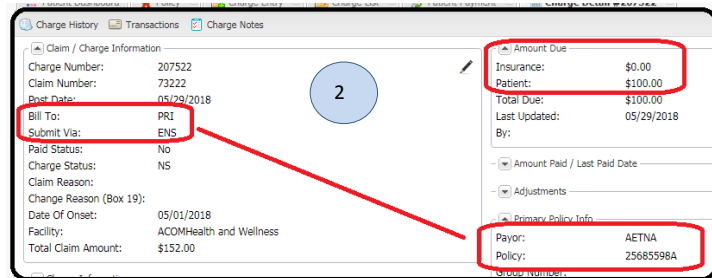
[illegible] Patient Dashboard | Policy | Charge Entry | Charge List | Patient Payment | Charge Detail #207522

Charge History   Transactions   Charge Notes

Claim / Charge Information

Charge Number: 207522
Claim Number: 73222
Post Date: 05/29/2018
Bill To: PRI
Submit Via: ENS
Paid Status: No
Charge Status: NS
Claim Reason:
Change Reason (Box 19):
Date Of Onset: 05/01/2018
Facility: ACOMHealth and Wellness
Total Claim Amount: $152.00

2

Amount Due
Insurance: $0.00
Patient: $100.00
Total Due: $100.00
Last Updated: 05/29/2018
By:

Amount Paid / Last Paid Date

Adjustments

Primary Policy Info
Payor: AETNA
Policy: 25685598A
Group Number:

Charge Information